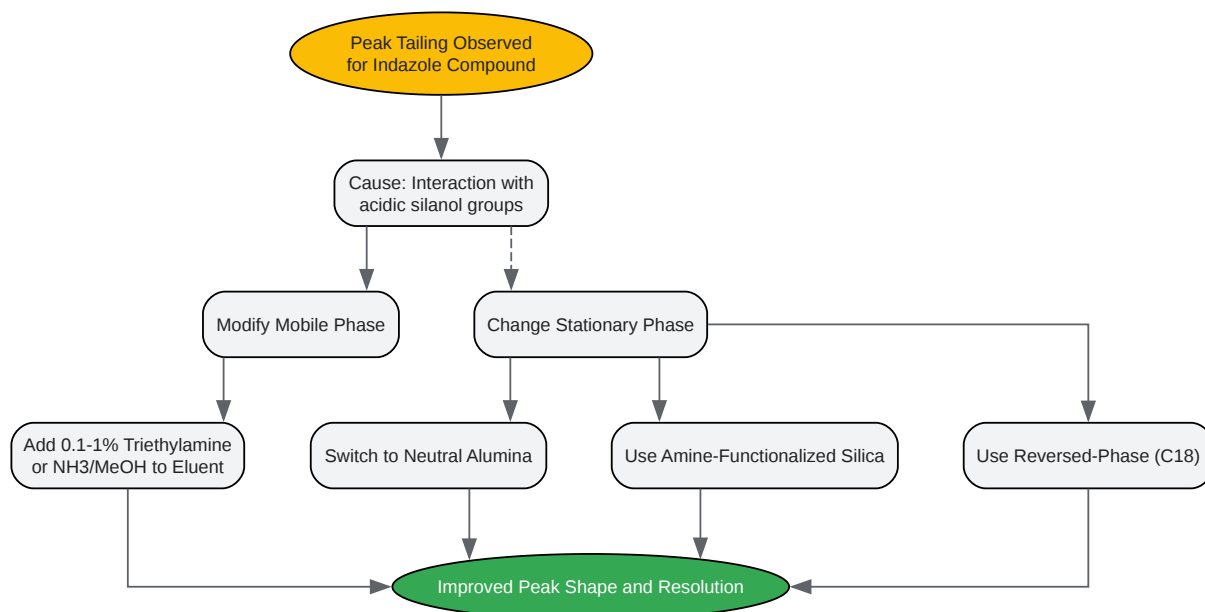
Peak Tailing Observed for Indazole Compound

Cause: Interaction with acidic silanol groups

Modify Mobile Phase

Change Stationary Phase

Add 0.1-1% Triethylamine or NH3/MeOH to Eluent

Switch to Neutral Alumina

Use Amine-Functionalized Silica

Use Reversed-Phase (C18)

Improved Peak Shape and Resolution